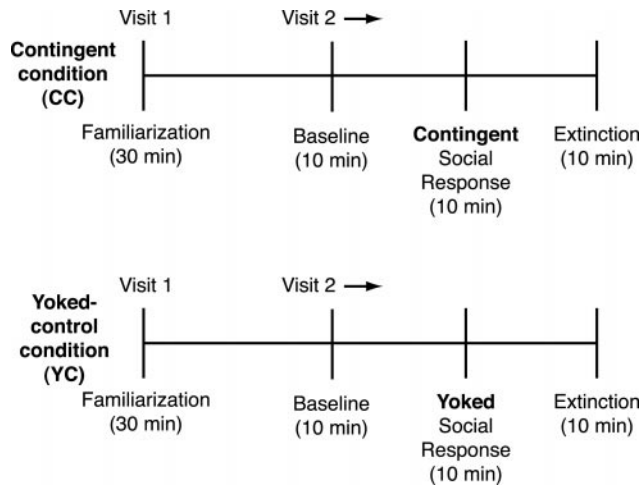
Visit 1

Visit 2 →

Contingent condition (CC)

Familiarization (30 min)

Baseline (10 min)

Contingent Social Response (10 min)

Extinction (10 min)

Visit 1

Visit 2 →

Yoked-control condition (YC)

Familiarization (30 min)

Baseline (10 min)

Yoked Social Response (10 min)

Extinction (10 min)